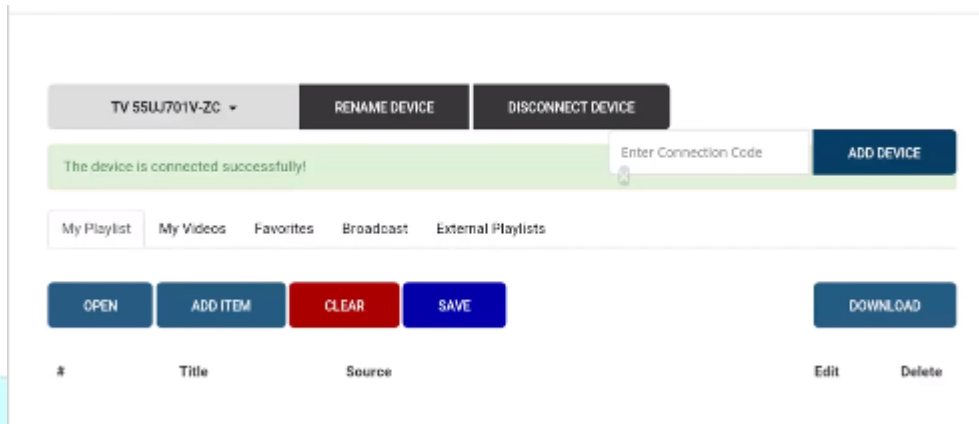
TV 55UJ701V-ZC

RENAME DEVICE

DISCONNECT DEVICE

Enter Connection Code

ADD DEVICE

The device is connected successfully!

My Playlist My Videos Favorites Broadcast External Playlists

OPEN ADD ITEM CLEAR SAVE DOWNLOAD

| # | Title | Source | Edit | Delete |
|---|---|---|---|---|